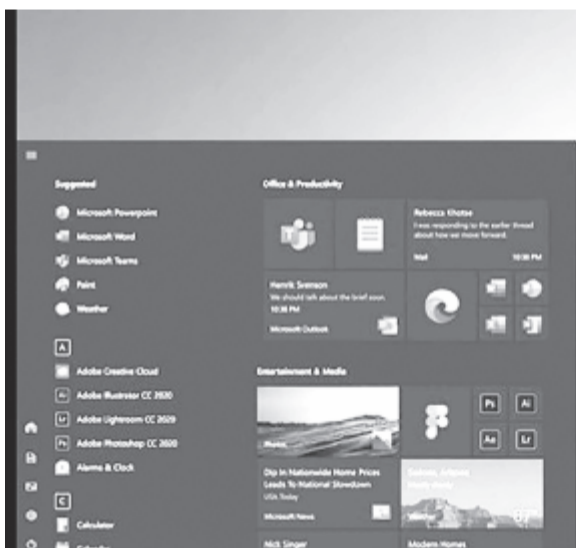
Suggested

Microsoft Powerpoint

Microsoft Word

Microsoft Teams

Paint

Weather

A

Adobe Creative Cloud

Adobe Illustrator CC 2020

Adobe Lightroom CC 2020

Adobe Photoshop CC 2020

Alarms & Clock

C

Calculator

Office & Productivity

Rebecca Khotse

I was responding to the earlier thread about how we move forward.

Mail

10:30 PM

Henrik Svenson

We should talk about the brief soon.

10:30 PM

Microsoft Outlook

Entertainment & Media

Photos

Ps

Ai

Ae

Lr

Dip In Nationwide Home Prices Leads To National Slowdown

USA Today

Microsoft News

Sedona, Arizona

Mostly cloudy

Weather

67°

Nick Singer

Modern Homes